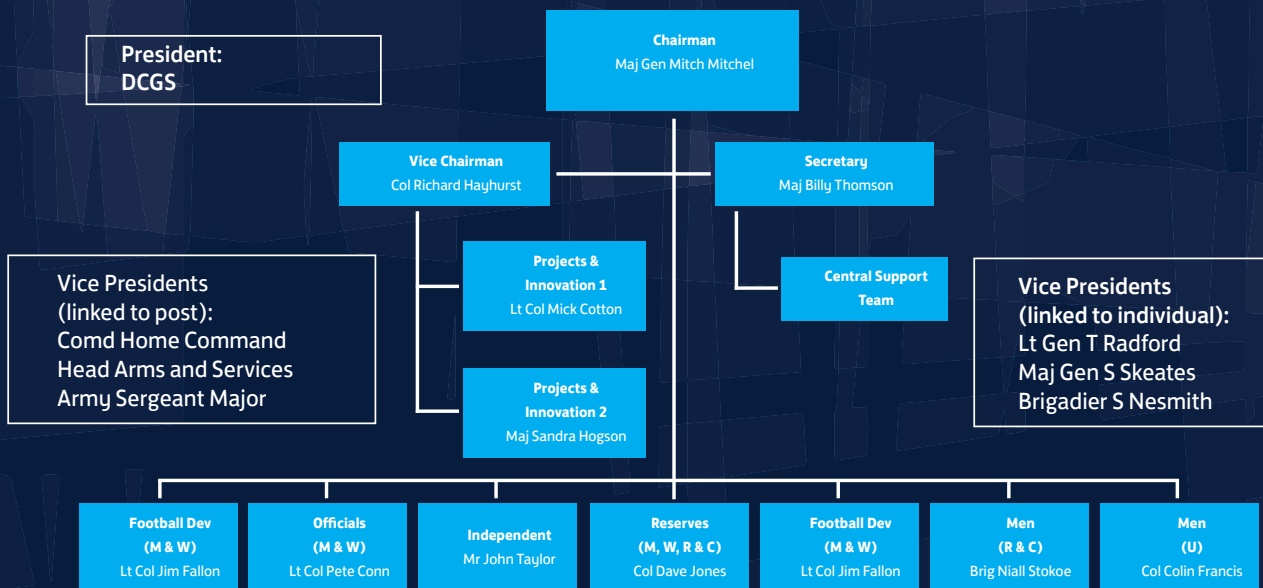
President:
DCGS

Chairman
Maj Gen Mitch Mitchel

Vice Chairman
Col Richard Hayhurst

Secretary
Maj Billy Thomson

Vice Presidents
(linked to post):
Comd Home Command
Head Arms and Services
Army Sergeant Major

Projects & Innovation 1
Lt Col Mick Cotton

Central Support Team

Vice Presidents
(linked to individual):
Lt Gen T Radford
Maj Gen S Skeates
Brigadier S Nesmith

Projects & Innovation 2
Maj Sandra Hogson

Football Dev
(M & W)
Lt Col Jim Fallon

Officials
(M & W)
Lt Col Pete Conn

Independent
Mr John Taylor

Reserves
(M, W, R & C)
Col Dave Jones

Football Dev
(M & W)
Lt Col Jim Fallon

Men
(R & C)
Brig Niall Stokoe

Men
(U)
Col Colin Francis